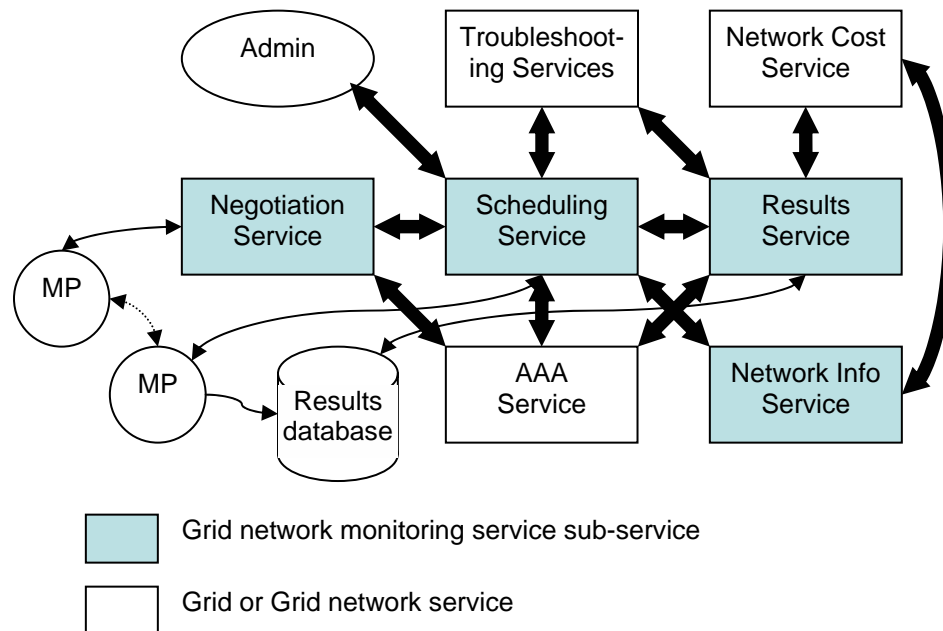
Admin

Troubleshooting Services

Network Cost Service

Negotiation Service

Scheduling Service

Results Service

MP

MP

Results database

AAA Service

Network Info Service

Grid network monitoring service sub-service

Grid or Grid network service